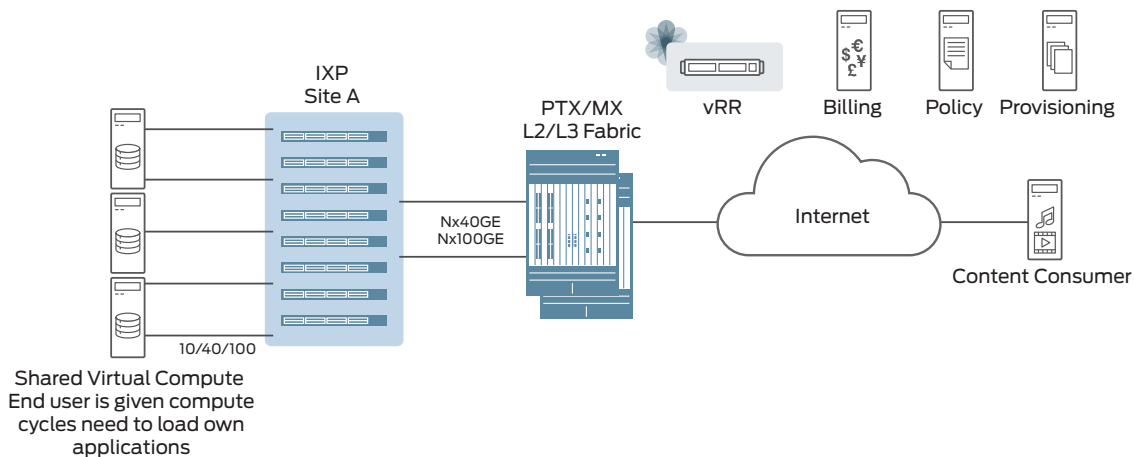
IXP
Site A

PTX/MX
L2/L3 Fabric

vRR

Billing

Policy

Provisioning

$ € £ ¥

Nx40GE
Nx100GE

Internet

Content Consumer

10/40/100

Shared Virtual Compute
End user is given compute cycles need to load own applications